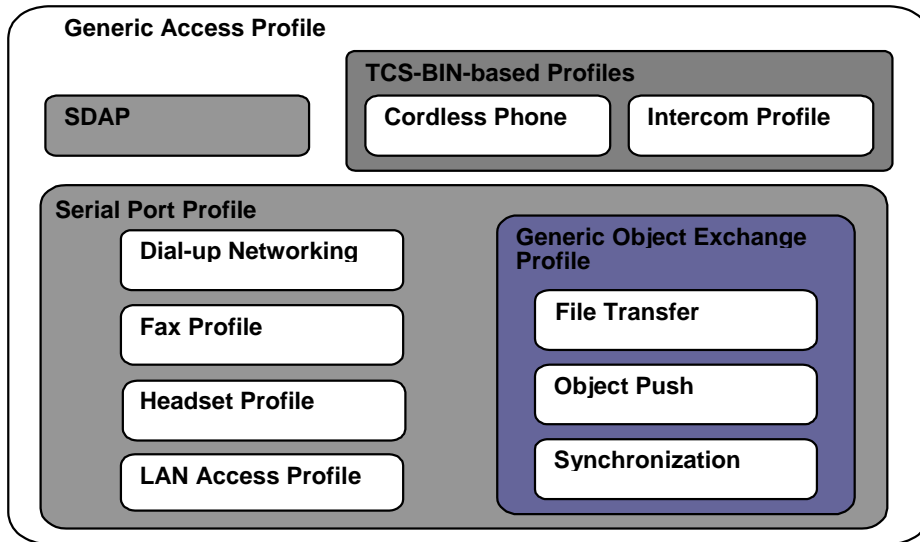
Generic Access Profile

SDAP

TCS-BIN-based Profiles

Cordless Phone

Intercom Profile

Serial Port Profile

Dial-up Networking

Fax Profile

Headset Profile

LAN Access Profile

Generic Object Exchange Profile

File Transfer

Object Push

Synchronization